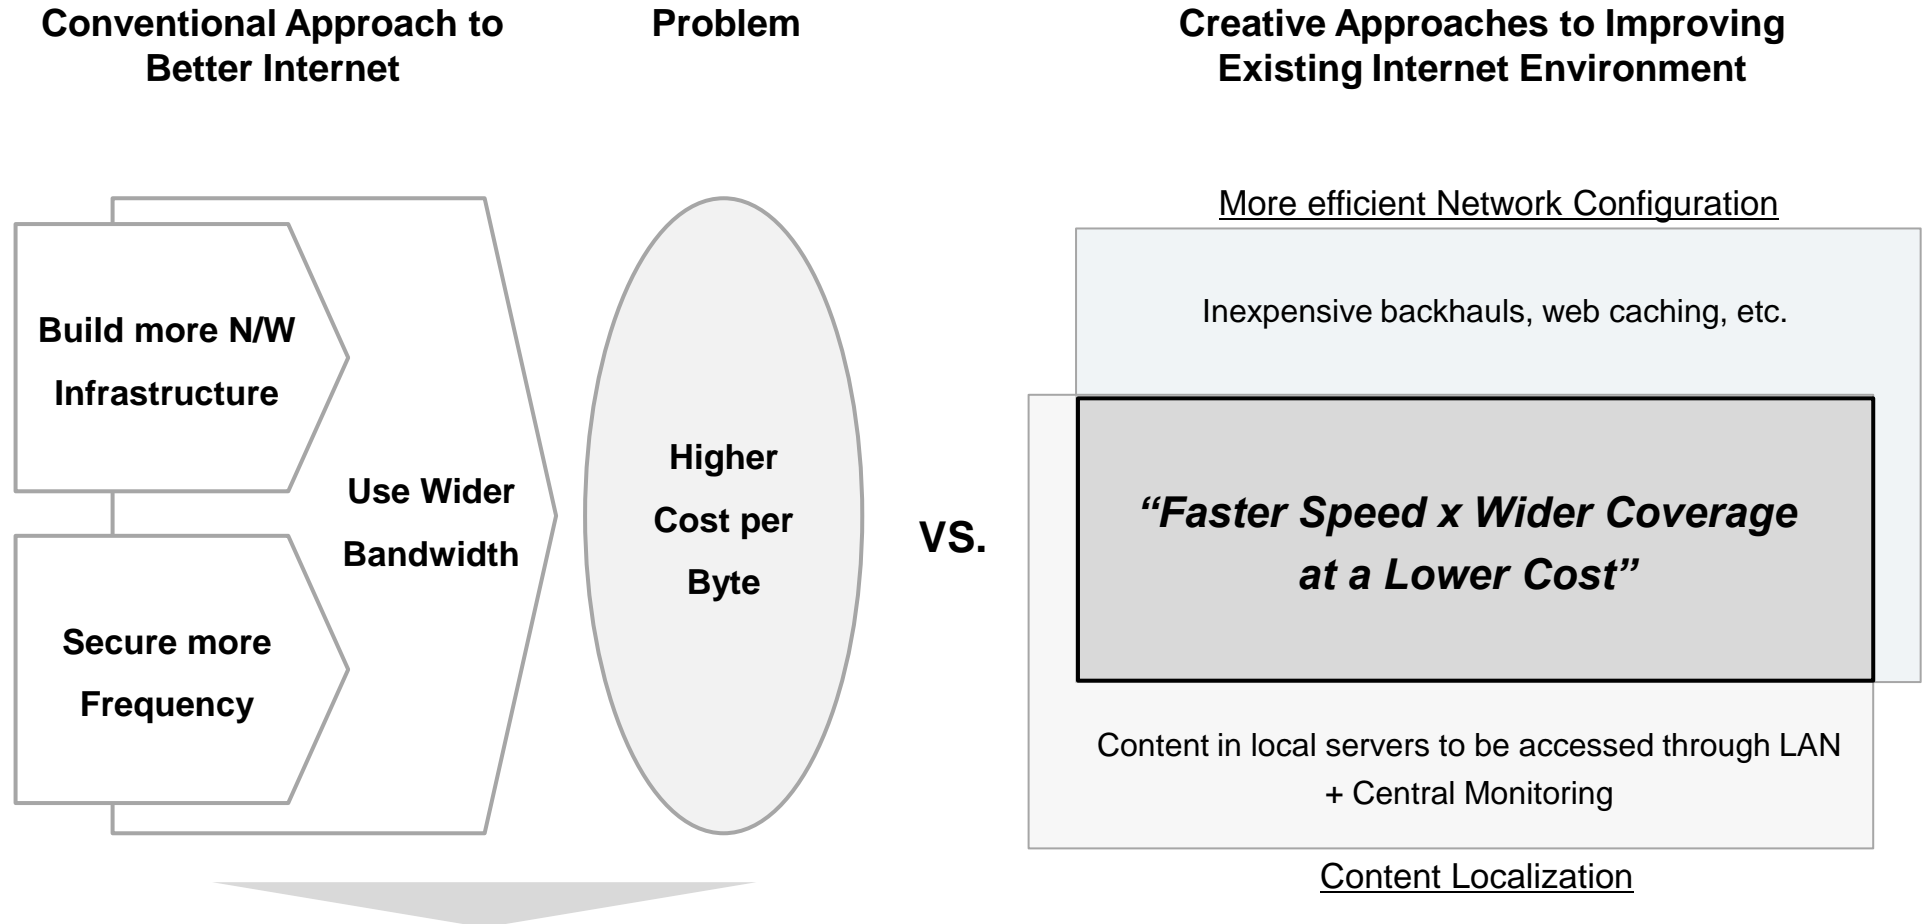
Conventional Approach to Better Internet

Problem

Creative Approaches to Improving Existing Internet Environment

Build more N/W Infrastructure

Secure more Frequency

Use Wider Bandwidth

Higher Cost per Byte

VS.

More efficient Network Configuration

Inexpensive backhauls, web caching, etc.

“Faster Speed x Wider Coverage at a Lower Cost”

Content in local servers to be accessed through LAN + Central Monitoring

Content Localization